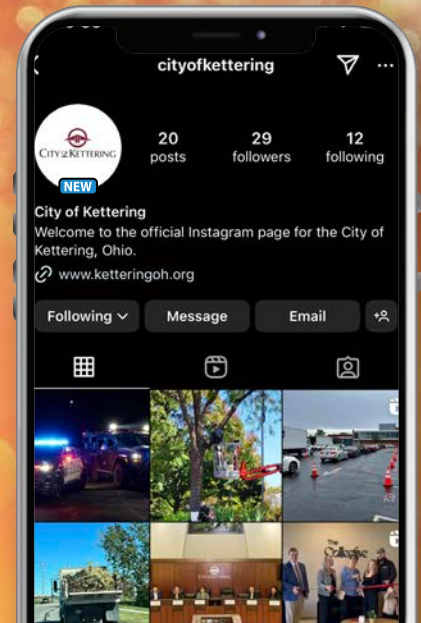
cityofkettering

CITY of KETTERING

NEW

20 posts

29 followers

12 following

City of Kettering

Welcome to the official Instagram page for the City of Kettering, Ohio.

www.ketteringoh.org

Following

Message

Email